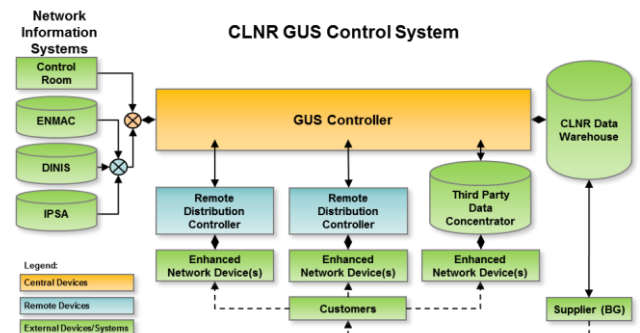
Network Information Systems

CLNR GUS Control System

Control Room

ENMAC

DINIS

IPSA

GUS Controller

CLNR Data Warehouse

Remote Distribution Controller

Remote Distribution Controller

Third Party Data Concentrator

Enhanced Network Device(s)

Enhanced Network Device(s)

Enhanced Network Device(s)

Legend:

Central Devices

Remote Devices

External Devices/Systems

Customers

Supplier (BG)